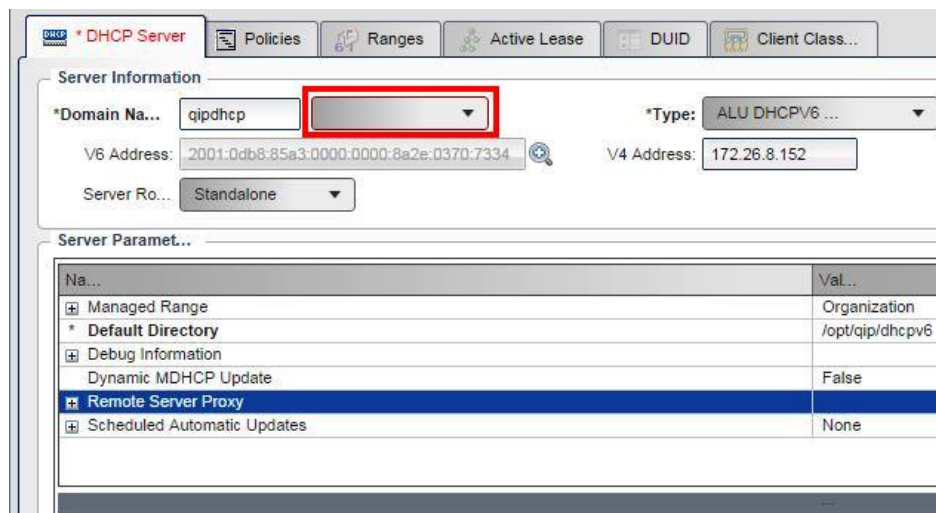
DHCP * DHCP Server | Policies | Ranges | Active Lease | DUID | Client Class...

Server Information

*Domain Na... qipdhcp

*Type: ALU DHCPV6 ...

V6 Address: 2001:0db8:85a3:0000:0000:8a2e:0370:7334

V4 Address: 172.26.8.152

Server Ro... Standalone

Server Paramet...

| Na... | Val... |
|---|---|
| ⊞ Managed Range | Organization |
| * Default Directory | /opt/qip/dhcpv6 |
| ⊞ Debug Information | |
| Dynamic MDHCP Update | False |
| ⊞ Remote Server Proxy | |
| ⊞ Scheduled Automatic Updates | None |